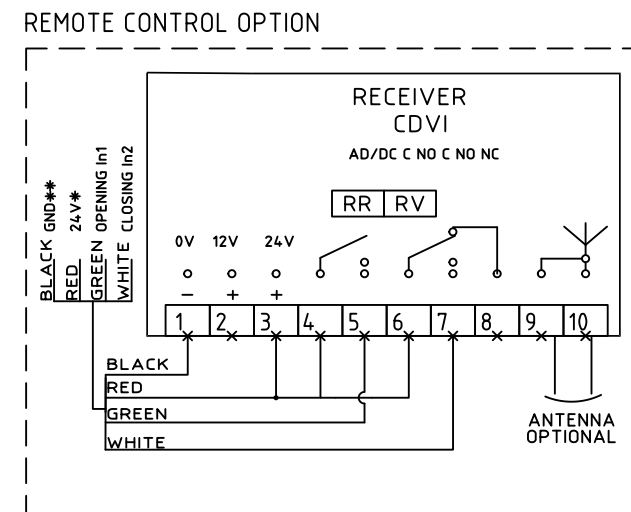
REMOTE CONTROL OPTION

RECEIVER
CDVI
AD/DC C NO C NO NC

BLACK GND**
RED 24V*
GREEN OPENING In1
WHITE CLOSING In2

RR | RV

0V 12V 24V
– + +

| 1 | 2 | 3 | 4 | 5 | 6 | 7 | 8 | 9 | 10 |
|---|---|---|---|---|---|---|---|---|---|

BLACK
RED
GREEN
WHITE

ANTENNA
OPTIONAL